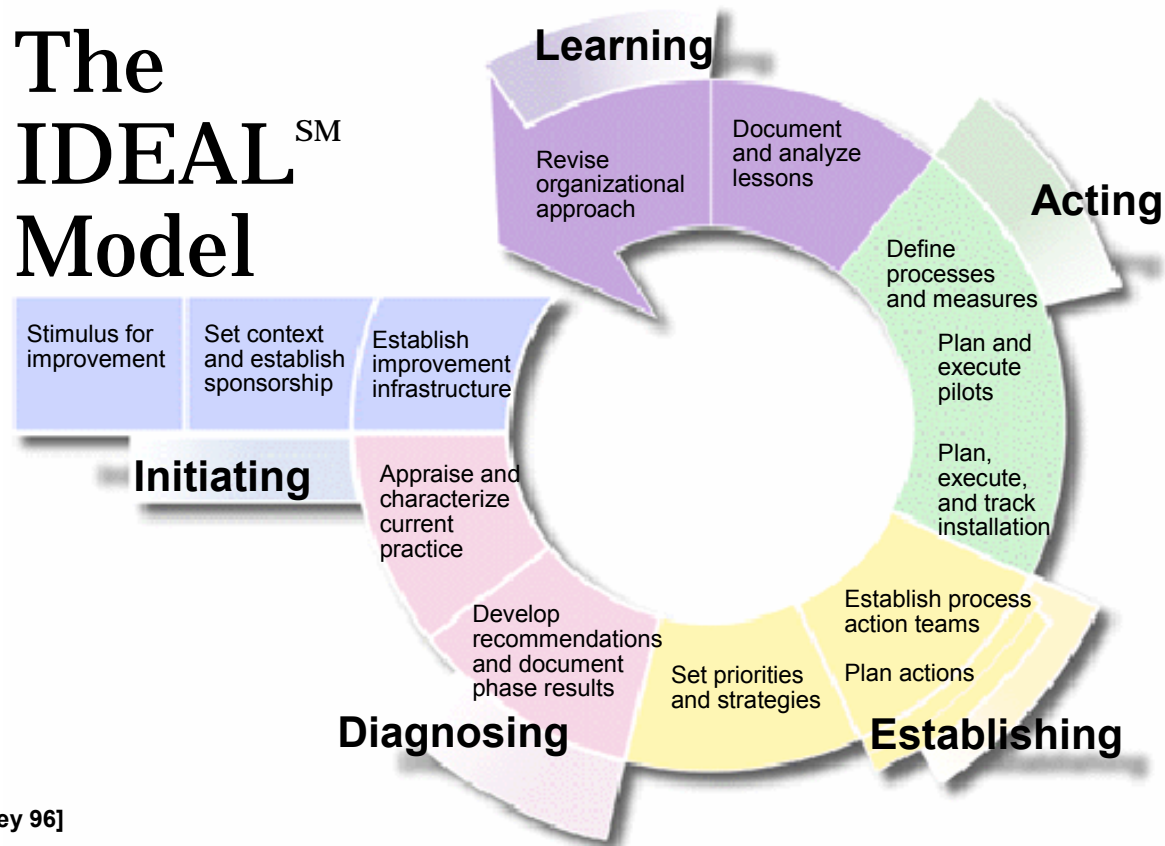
The IDEAL$^{SM}$ Model

Learning

Revise organizational approach

Document and analyze lessons

Acting

Define processes and measures

Plan and execute pilots

Plan, execute, and track installation

Initiating

Stimulus for improvement

Set context and establish sponsorship

Establish improvement infrastructure

Appraise and characterize current practice

Develop recommendations and document phase results

Set priorities and strategies

Establish process action teams

Plan actions

Diagnosing

Establishing

ey 96]